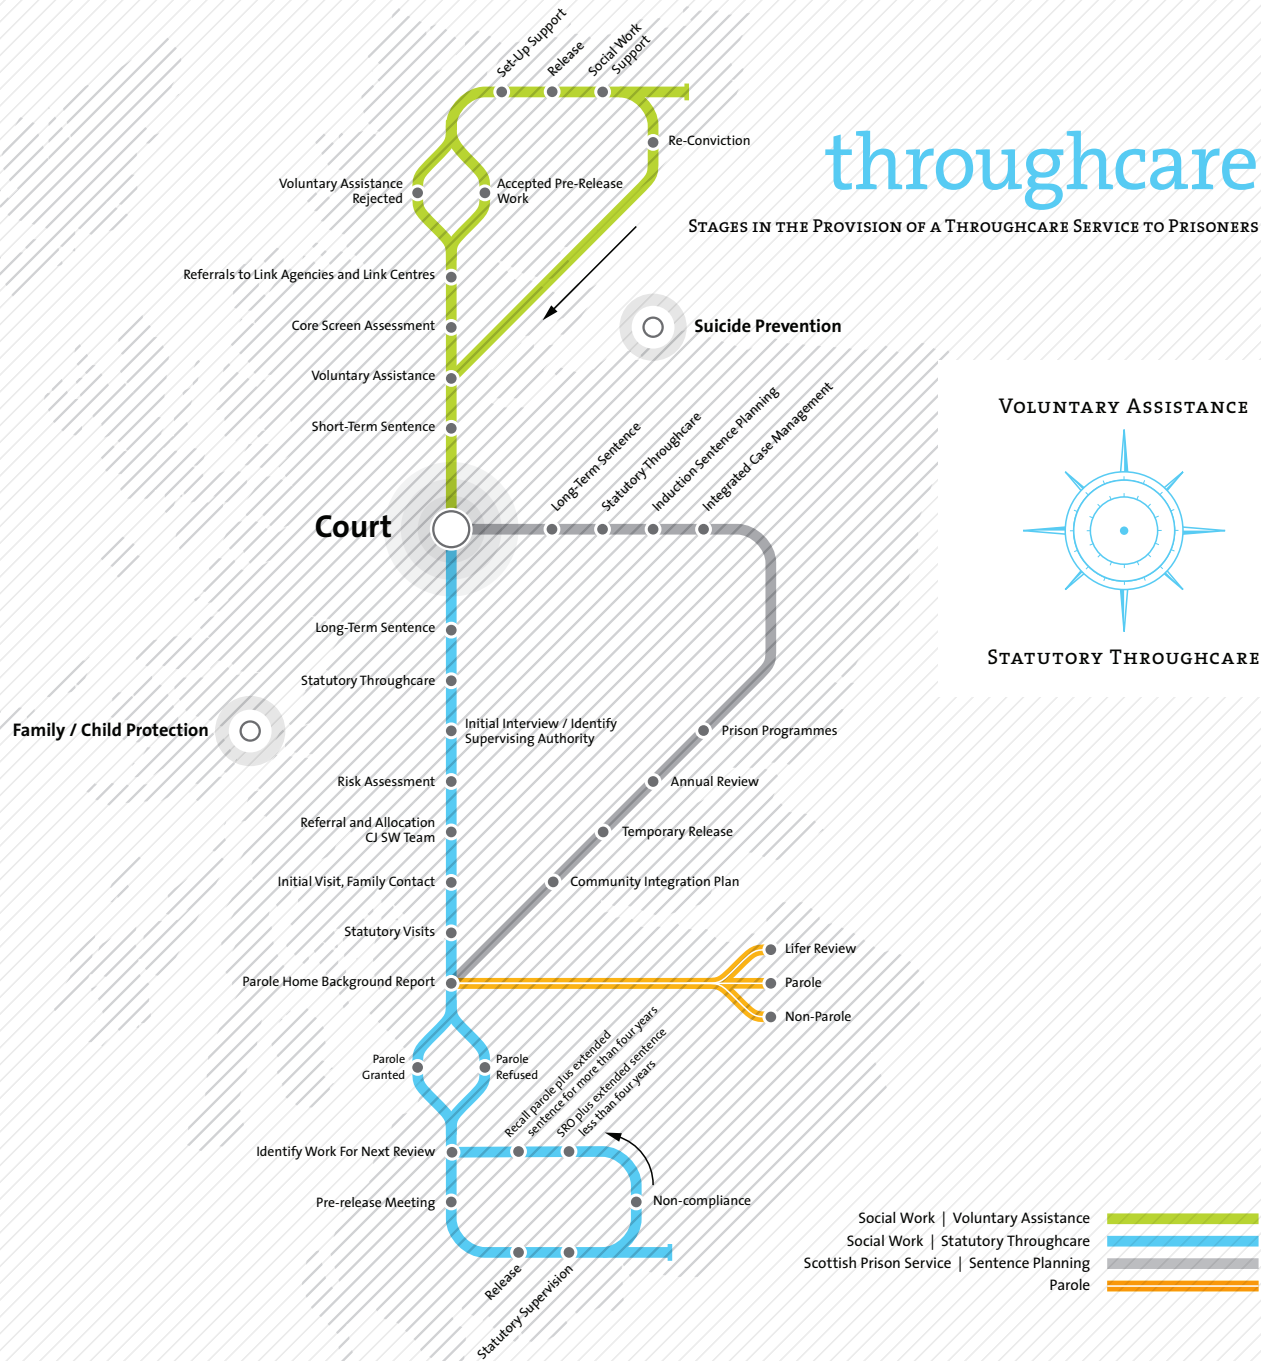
throughcare

Stages in the Provision of a Throughcare Service to Prisoners

Set-Up Support
Release
Social Work Support
Re-Conviction
Voluntary Assistance Rejected
Accepted Pre-Release Work
Referrals to Link Agencies and Link Centres
Core Screen Assessment
Voluntary Assistance
Short-Term Sentence
Suicide Prevention

Voluntary Assistance
Statutory Throughcare

Court
Long-Term Sentence
Statutory Throughcare
Induction Sentence Planning
Integrated Case Management

Long-Term Sentence
Statutory Throughcare
Family / Child Protection
Initial Interview / Identify Supervising Authority
Risk Assessment
Referral and Allocation CJ SW Team
Initial Visit, Family Contact
Statutory Visits
Parole Home Background Report
Prison Programmes
Annual Review
Temporary Release
Community Integration Plan
Lifer Review
Parole
Non-Parole
Parole Granted
Parole Refused
Recall parole plus extended sentence for more than four years
SRO plus extended sentence less than four years
Identify Work For Next Review
Pre-release Meeting
Non-compliance
Release
Statutory Supervision

Social Work | Voluntary Assistance
Social Work | Statutory Throughcare
Scottish Prison Service | Sentence Planning
Parole